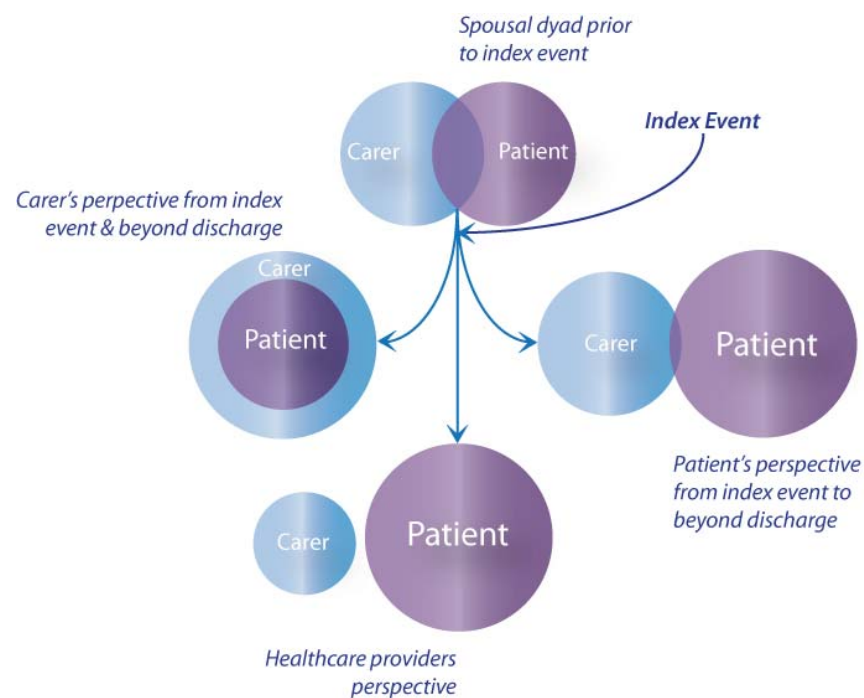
Spousal dyad prior to index event

Carer

Patient

Index Event

Carer's perpective from index event & beyond discharge

Carer

Patient

Carer

Patient

Patient's perspective from index event to beyond discharge

Carer

Patient

Healthcare providers perspective